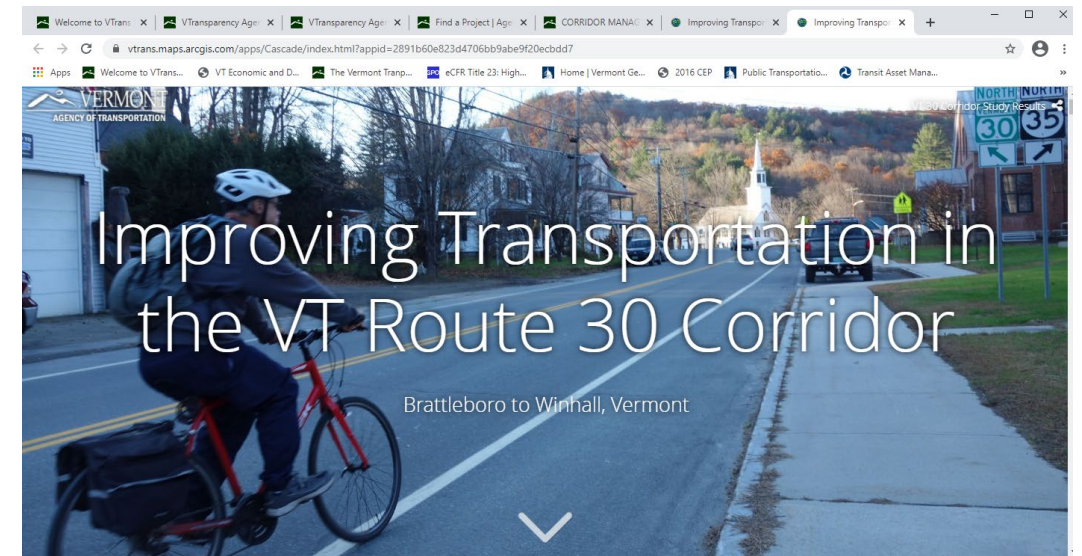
Welcome to VTrans ×
VTransparency Agen ×
VTransparency Agen ×
Find a Project | Age ×
CORRIDOR MANAG ×
Improving Transpor ×
Improving Transpor ×
+

vtrans.maps.arcgis.com/apps/Cascade/index.html?appid=2891b60e823d4706bb9abe9f20ecbdd7

Apps
Welcome to VTrans...
VT Economic and D...
The Vermont Tranp...
eCFR Title 23: High...
Home | Vermont Ge...
2016 CEP
Public Transportatio...
Transit Asset Mana...

VERMONT
AGENCY OF TRANSPORTATION

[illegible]30 Corridor Study Results

NORTH
30
NORTH
35

Improving Transportation in the VT Route 30 Corridor

Brattleboro to Winhall, Vermont